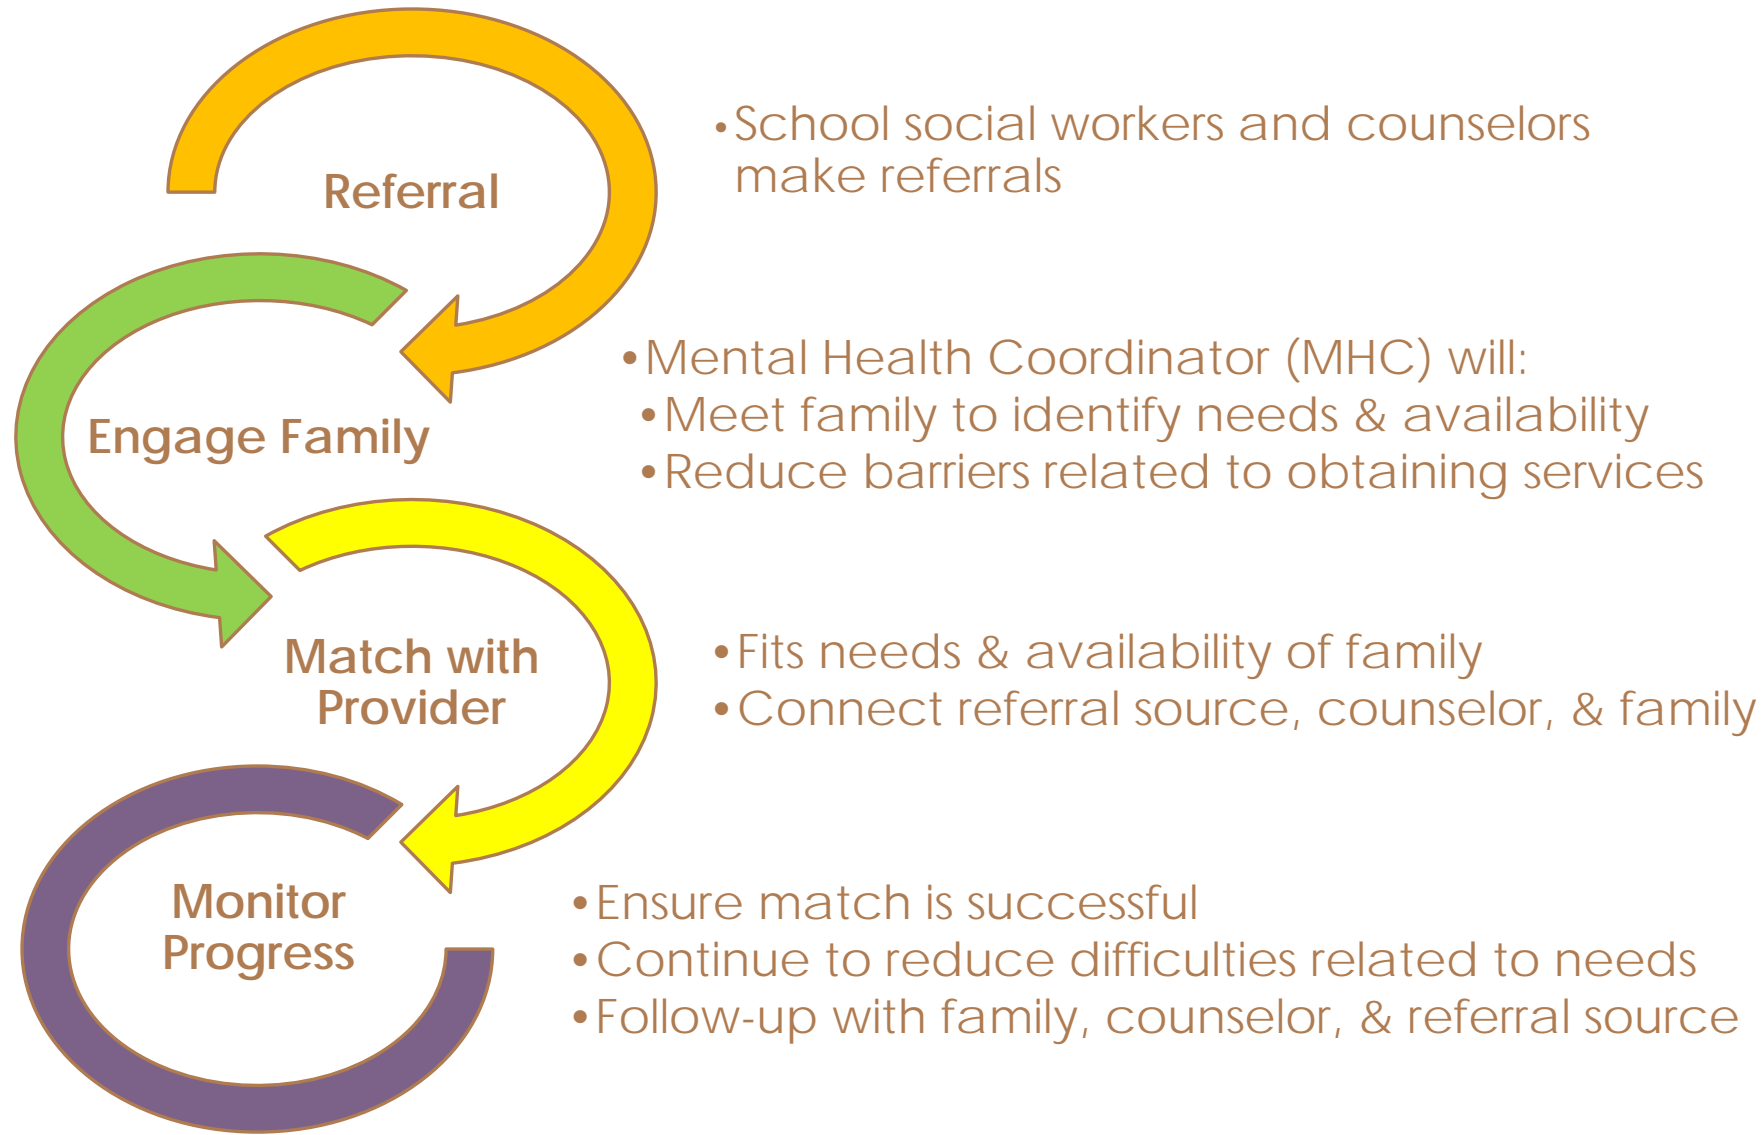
Referral

• School social workers and counselors make referrals

Engage Family

• Mental Health Coordinator (MHC) will:
• Meet family to identify needs & availability
• Reduce barriers related to obtaining services

Match with Provider

• Fits needs & availability of family
• Connect referral source, counselor, & family

Monitor Progress

• Ensure match is successful
• Continue to reduce difficulties related to needs
• Follow-up with family, counselor, & referral source